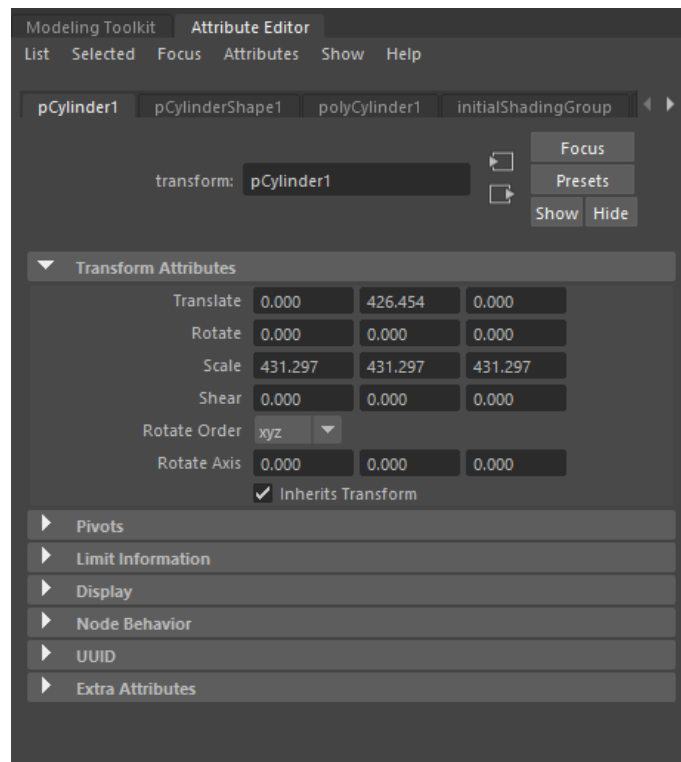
Modeling Toolkit Attribute Editor

List Selected Focus Attributes Show Help

pCylinder1 pCylinderShape1 polyCylinder1 initialShadingGroup

transform: pCylinder1

Focus
Presets
Show Hide

Transform Attributes

| | | | |
|---|---|---|---|
| Translate | 0.000 | 426.454 | 0.000 |
| Rotate | 0.000 | 0.000 | 0.000 |
| Scale | 431.297 | 431.297 | 431.297 |
| Shear | 0.000 | 0.000 | 0.000 |
| Rotate Order | xyz | | |
| Rotate Axis | 0.000 | 0.000 | 0.000 |

✔ Inherits Transform

Pivots
Limit Information
Display
Node Behavior
UUID
Extra Attributes